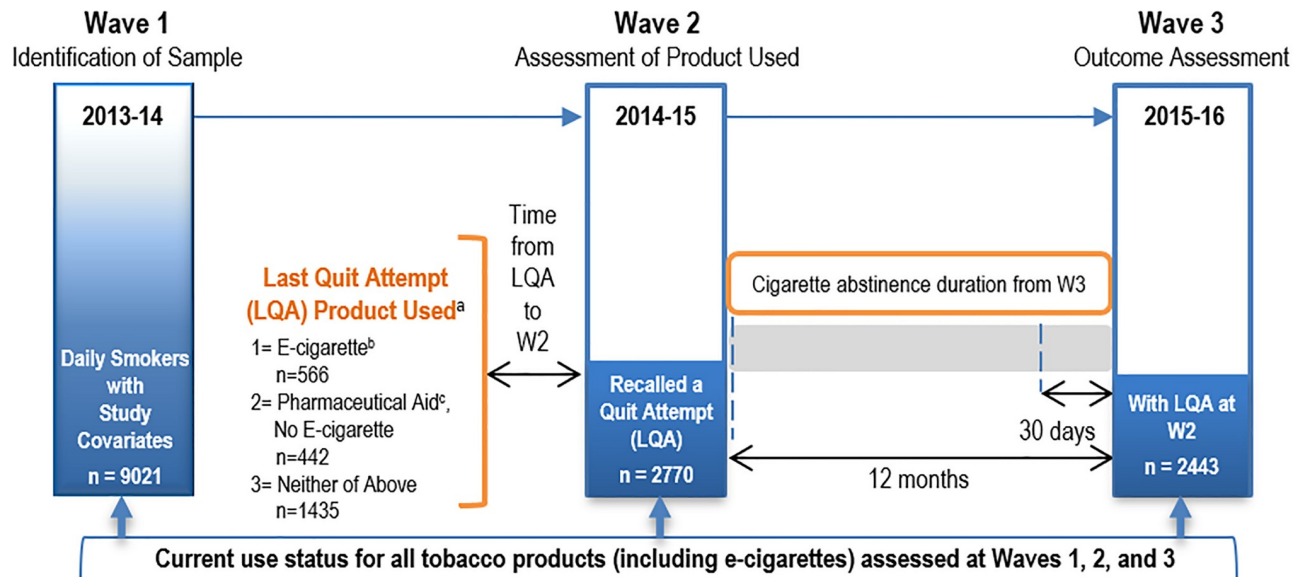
**Wave 1**
Identification of Sample

**Wave 2**
Assessment of Product Used

**Wave 3**
Outcome Assessment

**2013-14**

Daily Smokers with Study Covariates

n = 9021

**Last Quit Attempt (LQA) Product Used$^a$**

1= E-cigarette$^b$
n=566
2= Pharmaceutical Aid$^c$, No E-cigarette
n=442
3= Neither of Above
n=1435

Time from LQA to W2

**2014-15**

Recalled a Quit Attempt (LQA)

n = 2770

Cigarette abstinence duration from W3

30 days

12 months

**2015-16**

With LQA at W2

n = 2443

Current use status for all tobacco products (including e-cigarettes) assessed at Waves 1, 2, and 3